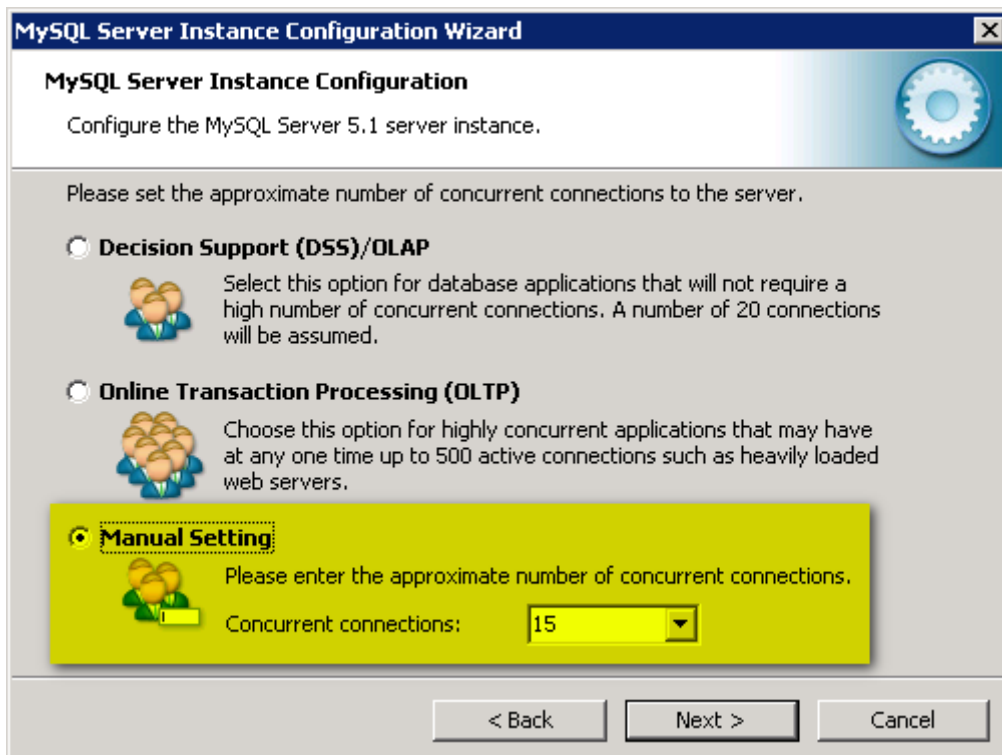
MySQL Server Instance Configuration Wizard

MySQL Server Instance Configuration

Configure the MySQL Server 5.1 server instance.

Please set the approximate number of concurrent connections to the server.

Decision Support (DSS)/OLAP

Select this option for database applications that will not require a high number of concurrent connections. A number of 20 connections will be assumed.

Online Transaction Processing (OLTP)

Choose this option for highly concurrent applications that may have at any one time up to 500 active connections such as heavily loaded web servers.

Manual Setting

Please enter the approximate number of concurrent connections.

Concurrent connections: 15

< Back

Next >

Cancel